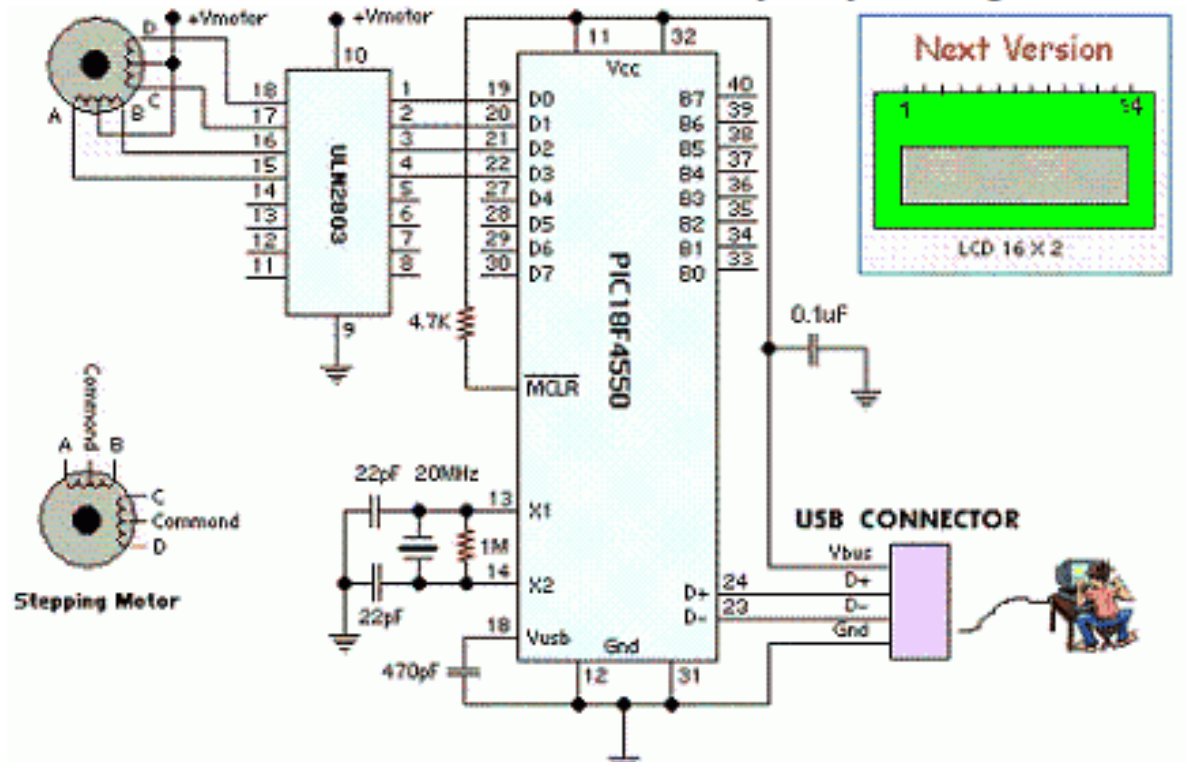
+Vmotor
+Vmotor
D
C
B
A
10
18
17
16
15
14
13
12
11
ULN2803
1
2
3
4
5
6
7
8
9
11
32
Vcc
19 D0
20 D1
21 D2
22 D3
27 D4
28 D5
29 D6
30 D7
B7 40
B6 39
B5 38
B4 37
B3 36
B2 35
B1 34
B0 33
PIC18F4550
4.7K
MCLR
Next Version
1
14
LCD 16 X 2
0.1uF
Commond
A
B
C
Commond
D
Stepping Motor
22pF
20MHz
13 X1
1M
14 X2
22pF
18 Vusb
470pF
Gnd
12
31
D+ 24
D- 23
USB CONNECTOR
Vbus
D+
D-
Gnd